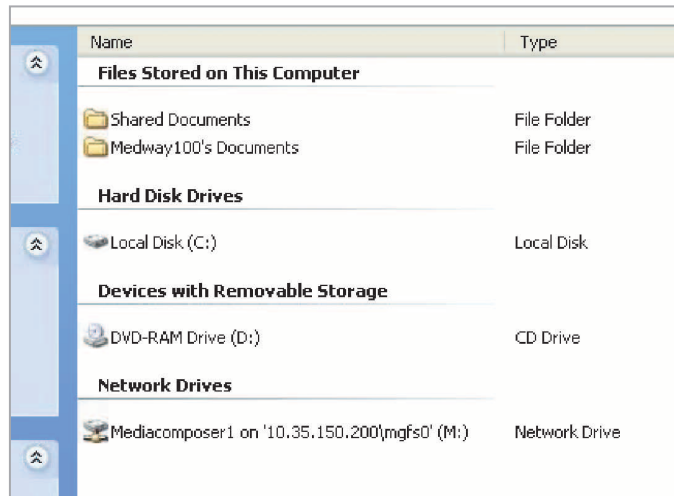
| Name | Type |
|---|---|
| **Files Stored on This Computer** | |
| Shared Documents | File Folder |
| Medway100's Documents | File Folder |
| **Hard Disk Drives** | |
| Local Disk (C:) | Local Disk |
| **Devices with Removable Storage** | |
| DVD-RAM Drive (D:) | CD Drive |
| **Network Drives** | |
| Mediacomposer1 on '10.35.150.200\mgfs0' (M:) | Network Drive |